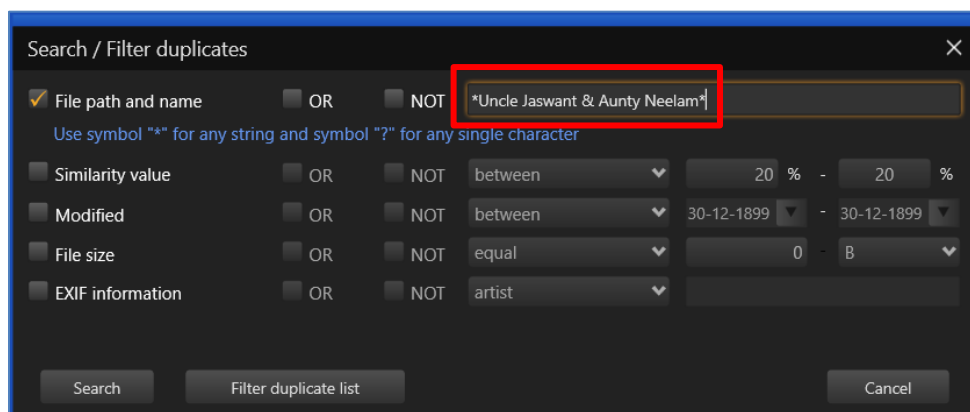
Search / Filter duplicates ×

File path and name OR NOT *Uncle Jaswant & Aunty Neelam*

Use symbol "*" for any string and symbol "?" for any single character

Similarity value OR NOT between 20 % - 20 %

Modified OR NOT between 30-12-1899 - 30-12-1899

File size OR NOT equal 0 - B

EXIF information OR NOT artist

Search Filter duplicate list Cancel